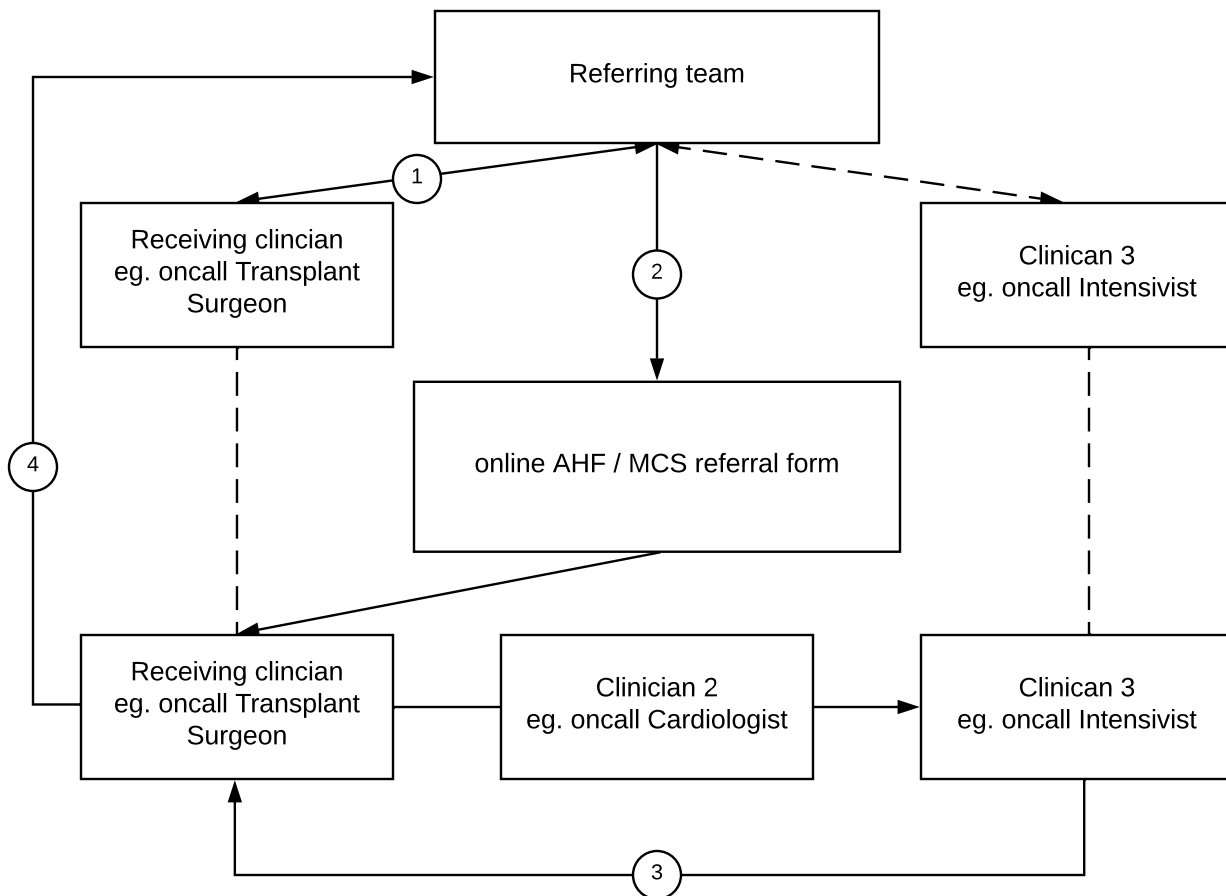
Referring team

1

Receiving clincian
eg. oncall Transplant Surgeon

2

Clinican 3
eg. oncall Intensivist

online AHF / MCS referral form

4

Receiving clincian
eg. oncall Transplant Surgeon

Clinician 2
eg. oncall Cardiologist

Clinican 3
eg. oncall Intensivist

3